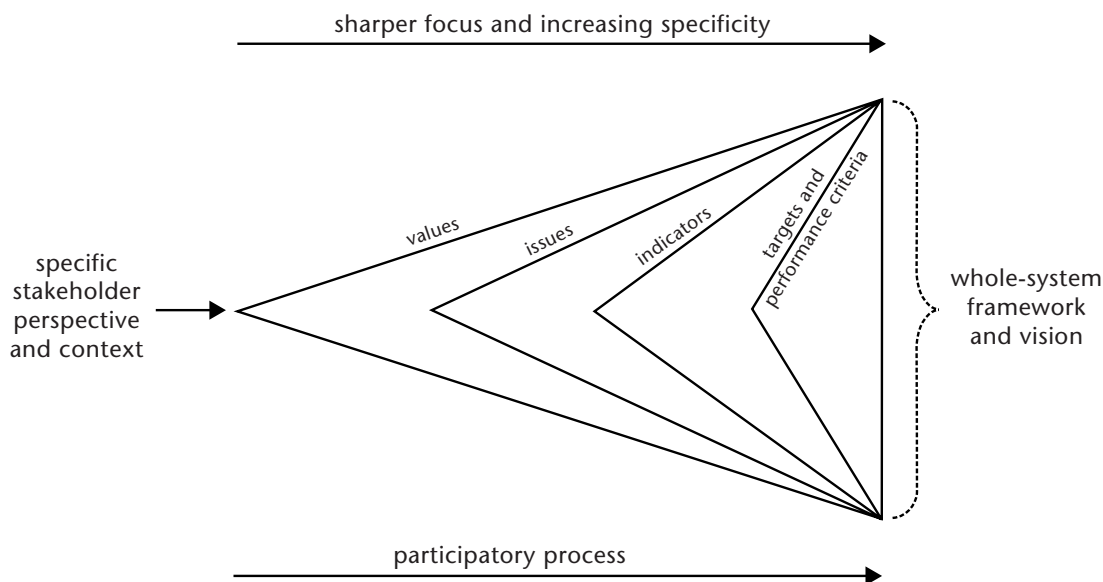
sharper focus and increasing specificity

specific stakeholder perspective and context

values

issues

indicators

targets and performance criteria

whole-system framework and vision

participatory process